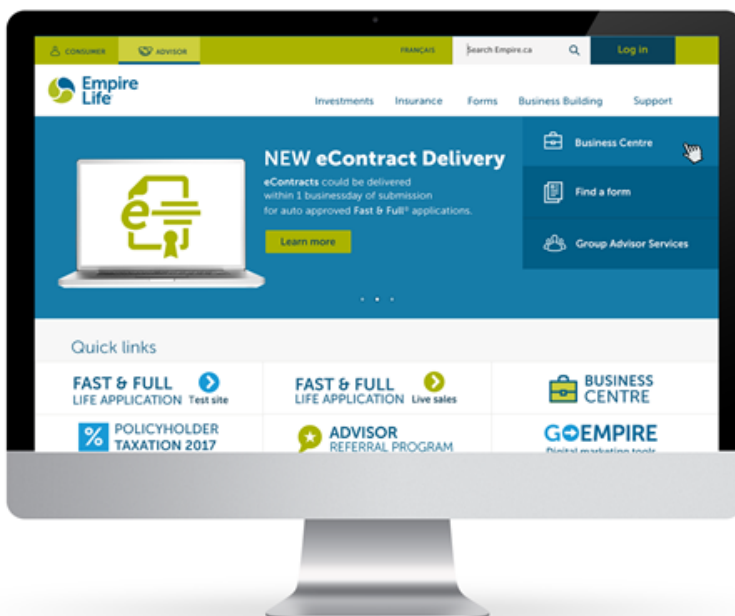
CONSUMER ADVISOR FRANÇAIS Search Empire.ca Log in

Empire Life

Investments Insurance Forms Business Building Support

NEW eContract Delivery

eContracts could be delivered within 1 businessday of submission for auto approved Fast & Full® applications.

Learn more

Business Centre

Find a form

Group Advisor Services

Quick links

FAST & FULL LIFE APPLICATION Test site

FAST & FULL LIFE APPLICATION Live sales

BUSINESS CENTRE

POLICYHOLDER TAXATION 2017

ADVISOR REFERRAL PROGRAM

GOEMPIRE Digital marketing tools